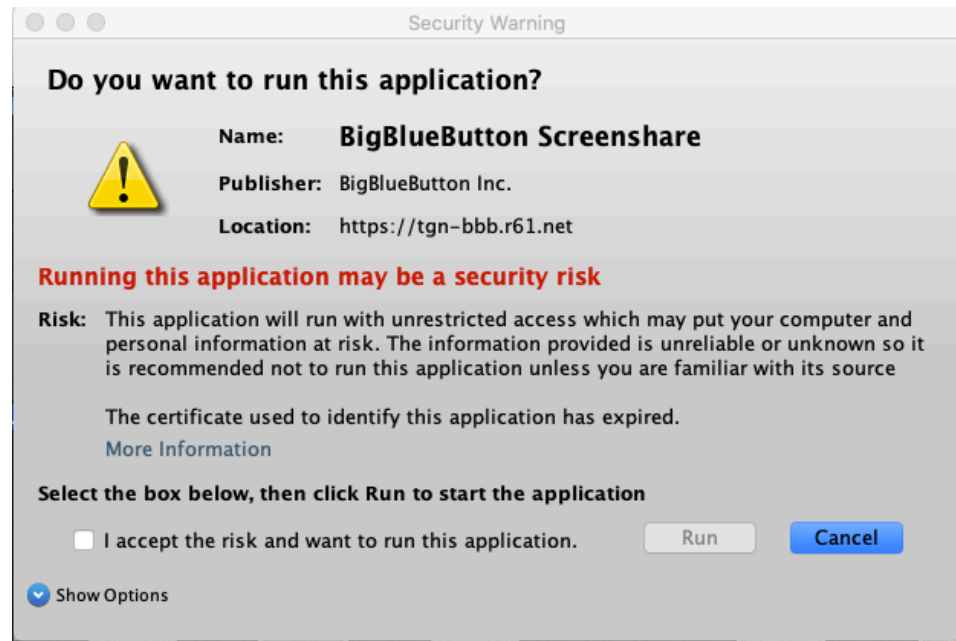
Security Warning

Do you want to run this application?

Name: BigBlueButton Screenshare

Publisher: BigBlueButton Inc.

Location: https://tgn-bbb.r61.net

Running this application may be a security risk

Risk: This application will run with unrestricted access which may put your computer and personal information at risk. The information provided is unreliable or unknown so it is recommended not to run this application unless you are familiar with its source

The certificate used to identify this application has expired.

More Information

Select the box below, then click Run to start the application

I accept the risk and want to run this application.

Run

Cancel

Show Options